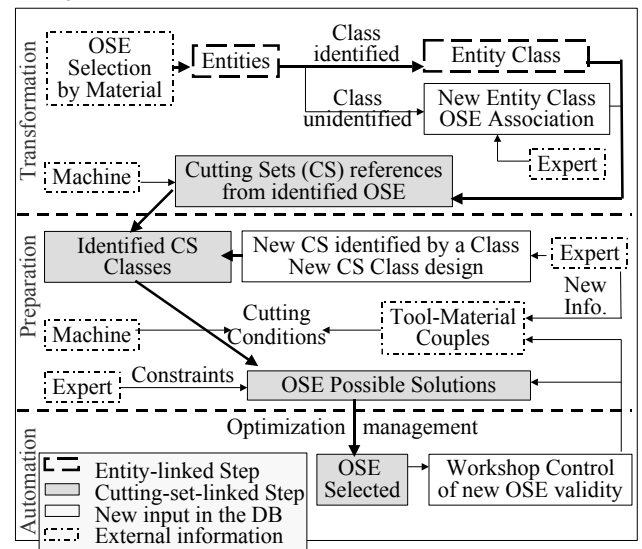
Transformation

OSE Selection by Material

Entities

Class identified

Entity Class

Class unidentified

New Entity Class OSE Association

Expert

Machine

Cutting Sets (CS) references from identified OSE

Preparation

Identified CS Classes

New CS identified by a Class New CS Class design

Expert

New Info.

Machine

Cutting Conditions

Tool-Material Couples

Expert

Constraints

OSE Possible Solutions

Automation

Optimization management

OSE Selected

Workshop Control of new OSE validity

Entity-linked Step
Cutting-set-linked Step
New input in the DB
External information